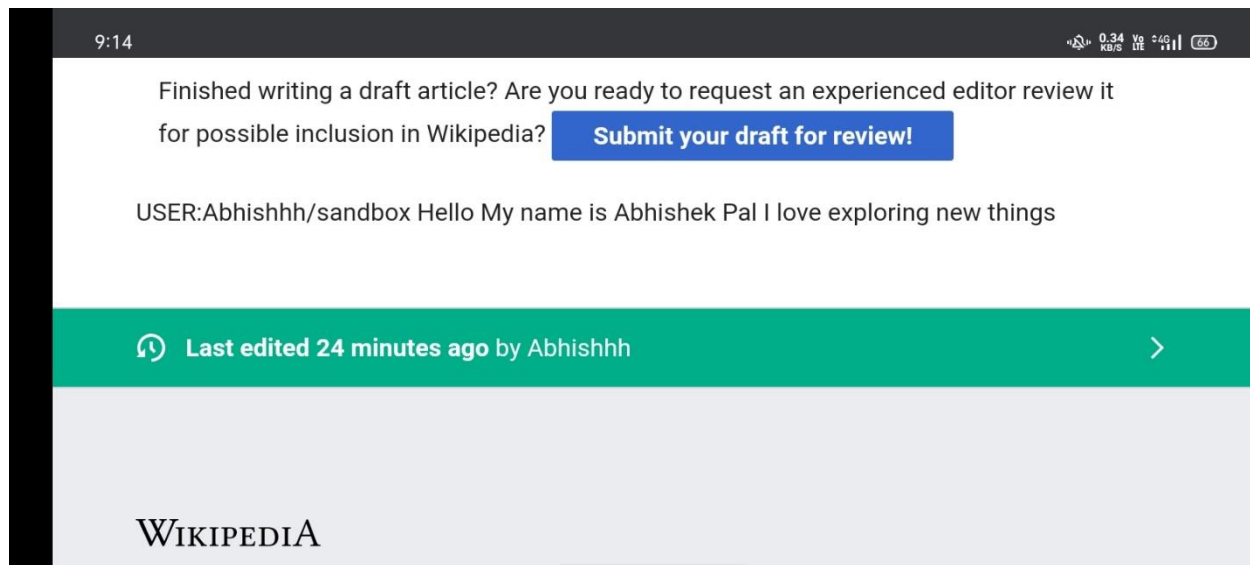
9:14

0.34 KB/S Vo LTE 4G 66

Finished writing a draft article? Are you ready to request an experienced editor review it for possible inclusion in Wikipedia? Submit your draft for review!

USER:Abhishhh/sandbox Hello My name is Abhishek Pal I love exploring new things

Last edited 24 minutes ago by Abhishhh

WIKIPEDIA